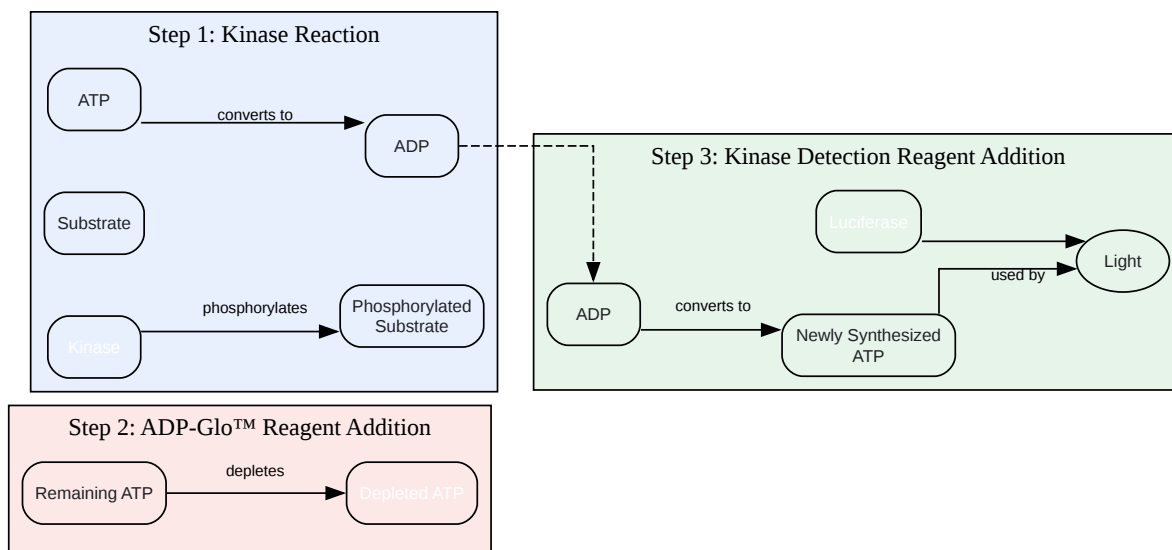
Step 1: Kinase Reaction

ATP

converts to

ADP

Substrate

Kinase

phosphorylates

Phosphorylated Substrate

Step 3: Kinase Detection Reagent Addition

Luciferase

Light

used by

ADP

converts to

Newly Synthesized ATP

Step 2: ADP-Glo™ Reagent Addition

Remaining ATP

depletes

Depleted ATP